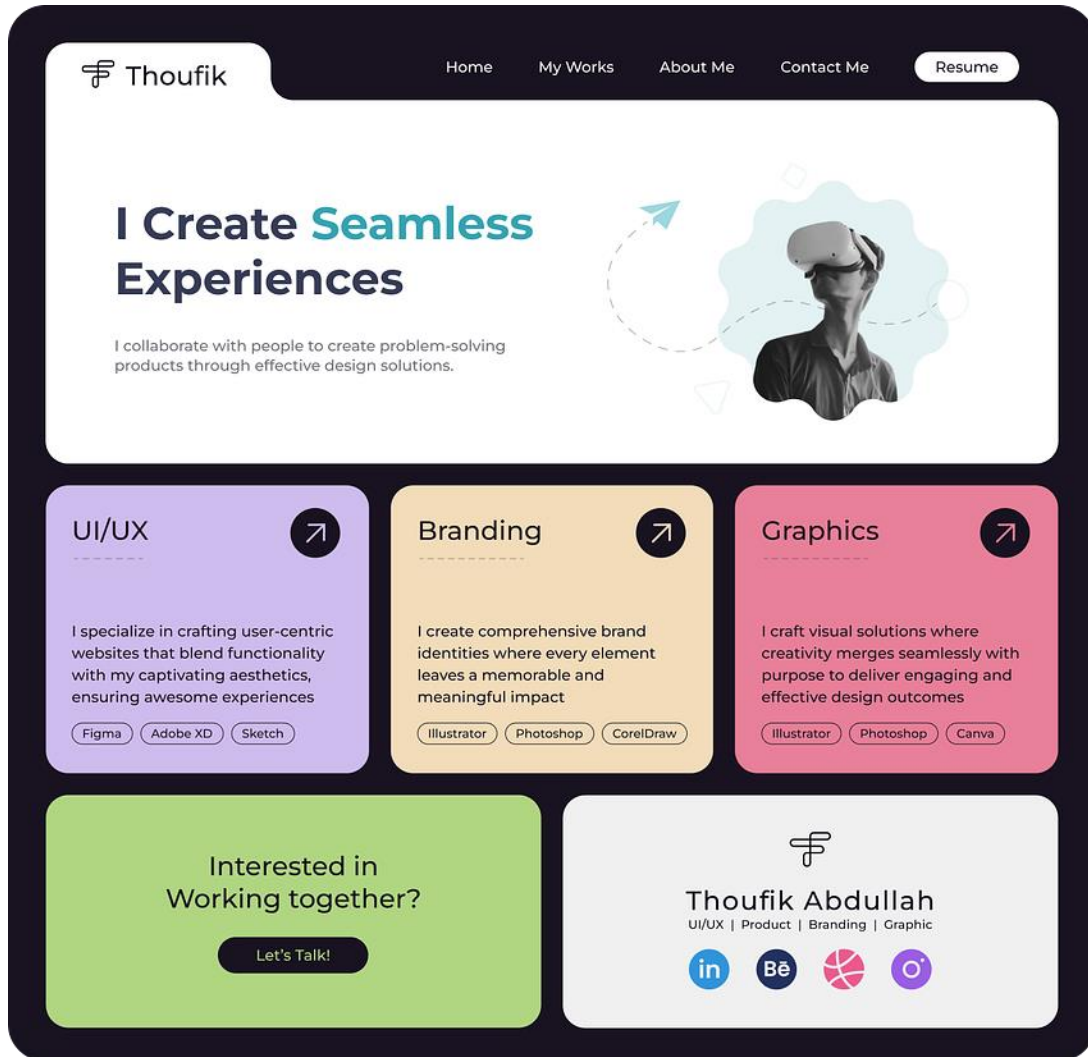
Thoufik

Home My Works About Me Contact Me Resume

I Create Seamless Experiences

I collaborate with people to create problem-solving products through effective design solutions.

UI/UX

I specialize in crafting user-centric websites that blend functionality with my captivating aesthetics, ensuring awesome experiences

Figma Adobe XD Sketch

Branding

I create comprehensive brand identities where every element leaves a memorable and meaningful impact

Illustrator Photoshop CorelDraw

Graphics

I craft visual solutions where creativity merges seamlessly with purpose to deliver engaging and effective design outcomes

Illustrator Photoshop Canva

Interested in Working together?

Let's Talk!

Thoufik Abdullah

UI/UX | Product | Branding | Graphic

in Bē